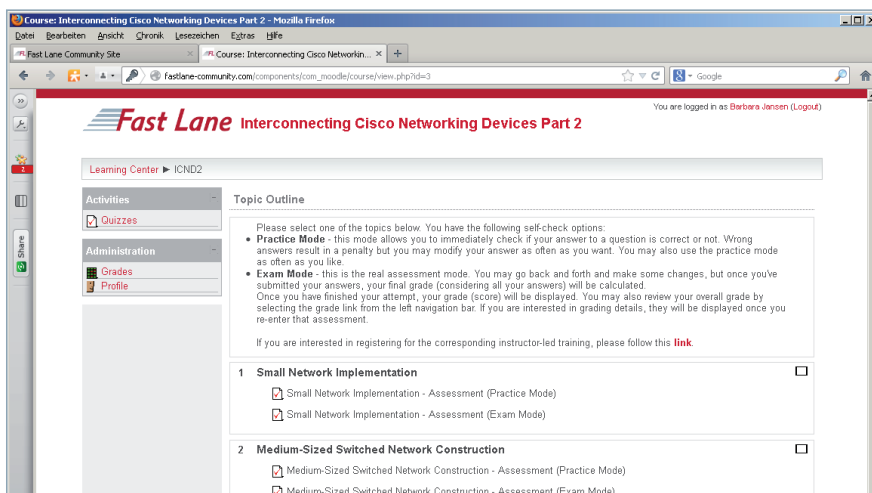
Course: Interconnecting Cisco Networking Devices Part 2 - Mozilla Firefox

Datei Bearbeiten Ansicht Chronik Lesezeichen Extras Hilfe

Fast Lane Community Site ×
Course: Interconnecting Cisco Networkin... ×
+

fastlane-community.com/components/com_moodle/course/view.php?id=3

Google

2

Share

You are logged in as Barbara Jansen (Logout)

Fast Lane Interconnecting Cisco Networking Devices Part 2

Learning Center ► ICND2

Activities

Quizzes

Administration

Grades

Profile

Topic Outline

Please select one of the topics below. You have the following self-check options:

• Practice Mode - this mode allows you to immediately check if your answer to a question is correct or not. Wrong answers result in a penalty but you may modify your answer as often as you want. You may also use the practice mode as often as you like.

• Exam Mode - this is the real assessment mode. You may go back and forth and make some changes, but once you've submitted your answers, your final grade (considering all your answers) will be calculated. Once you have finished your attempt, your grade (score) will be displayed. You may also review your overall grade by selecting the grade link from the left navigation bar. If you are interested in grading details, they will be displayed once you re-enter that assessment.

If you are interested in registering for the corresponding instructor-led training, please follow this link.

1 Small Network Implementation

Small Network Implementation - Assessment (Practice Mode)

Small Network Implementation - Assessment (Exam Mode)

2 Medium-Sized Switched Network Construction

Medium-Sized Switched Network Construction - Assessment (Practice Mode)

Medium-Sized Switched Network Construction - Assessment (Exam Mode)